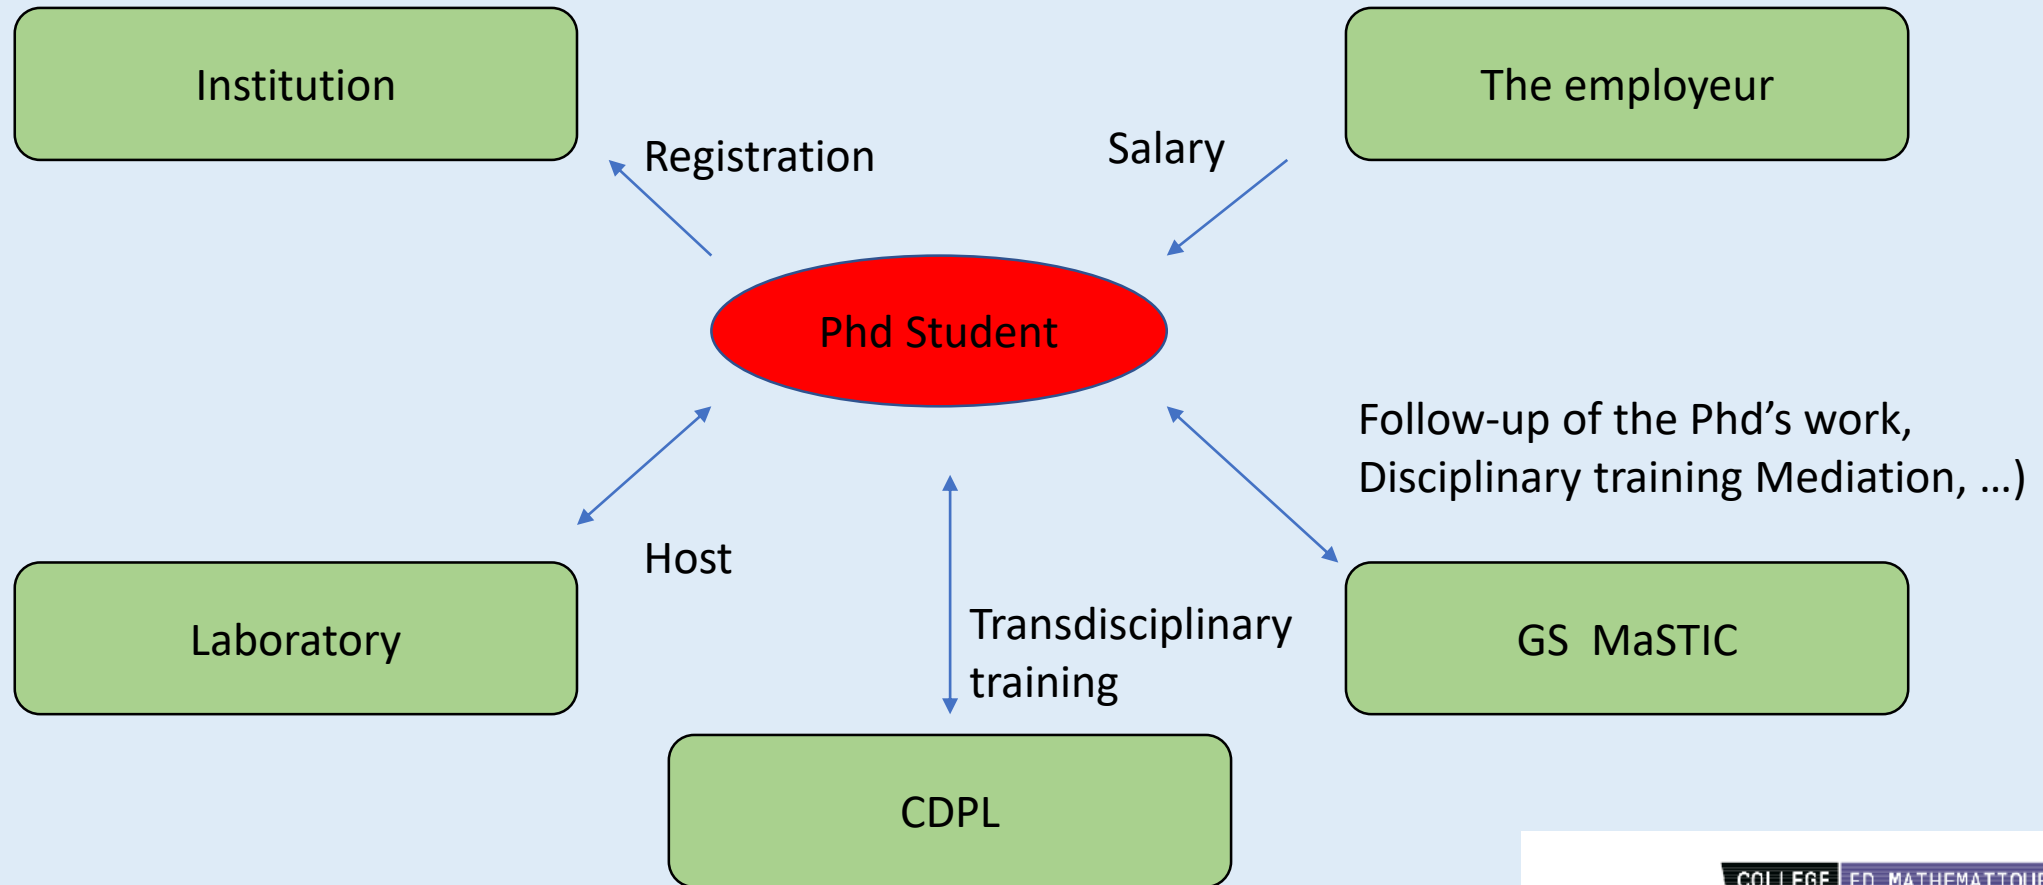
Institution

Registration

Salary

The employeur

Phd Student

Follow-up of the Phd's work, Disciplinary training Mediation, …)

Host

Laboratory

Transdisciplinary training

GS MaSTIC

CDPL

COLLEGE ED MATHEMATIQU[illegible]